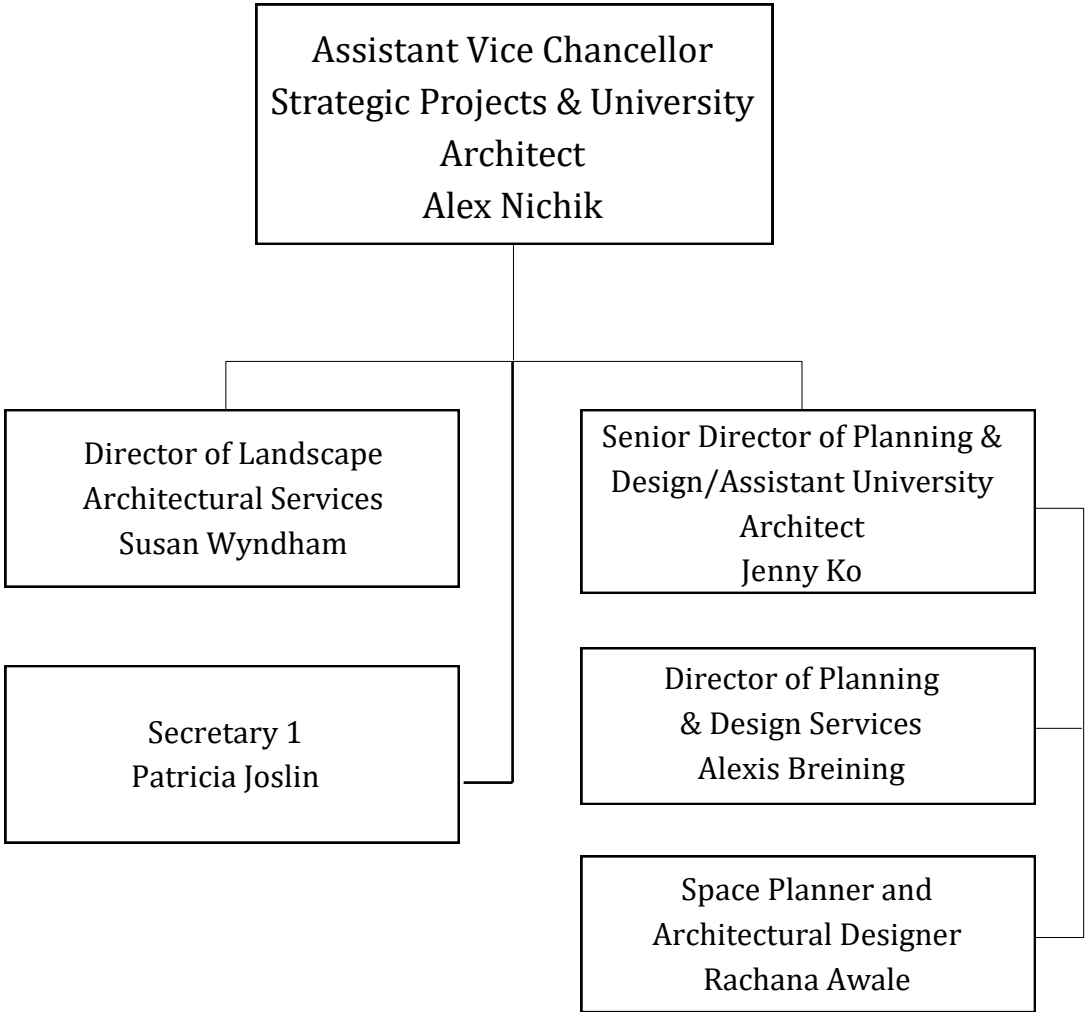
Assistant Vice Chancellor
Strategic Projects & University
Architect
Alex Nichik

Director of Landscape
Architectural Services
Susan Wyndham

Senior Director of Planning & Design/Assistant University Architect
Jenny Ko

Secretary 1
Patricia Joslin

Director of Planning & Design Services
Alexis Breining

Space Planner and
Architectural Designer
Rachana Awale